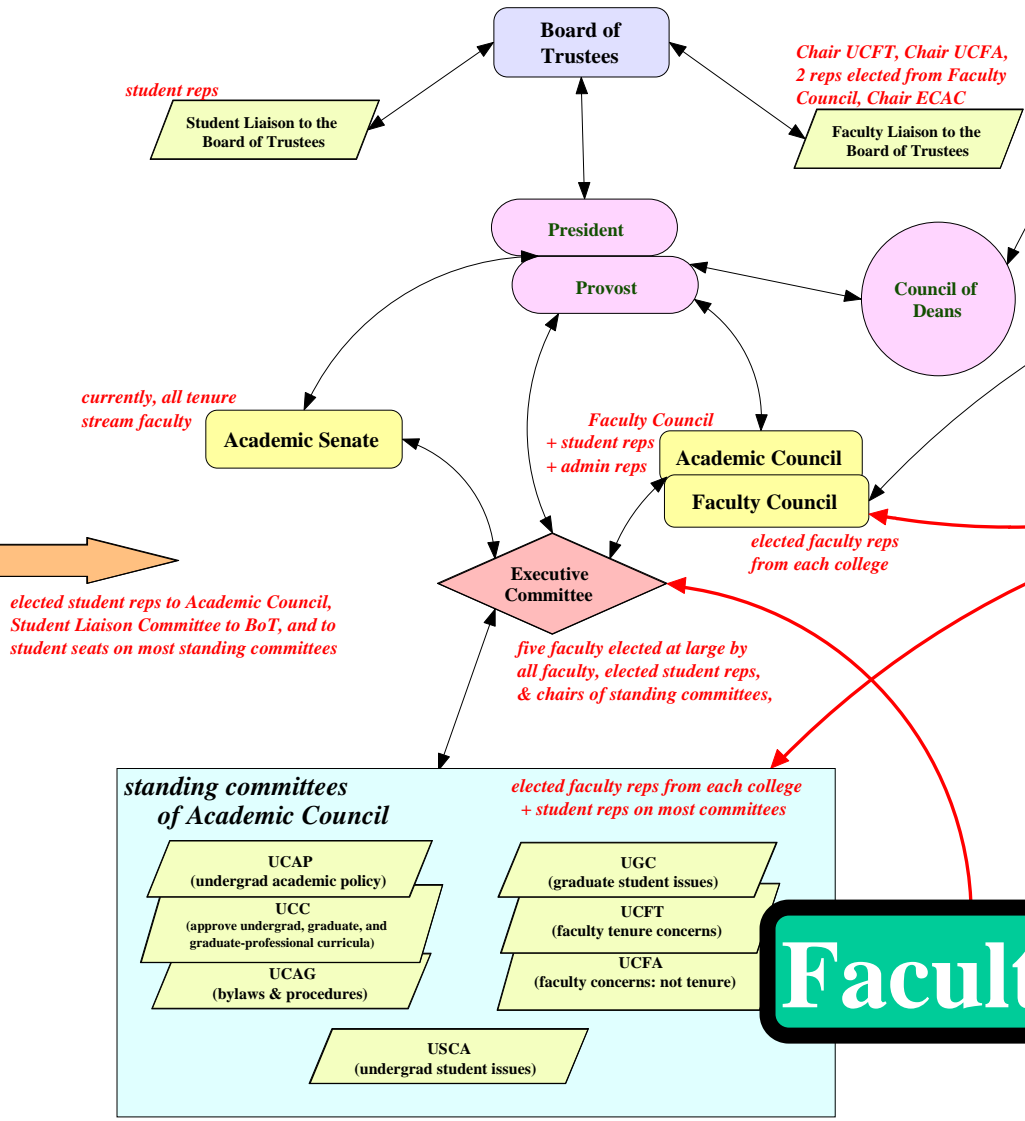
Board of Trustees

student reps

Student Liaison to the Board of Trustees

Chair UCFT, Chair UCFA, 2 reps elected from Faculty Council, Chair ECAC

Faculty Liaison to the Board of Trustees

President

Provost

Council of Deans

currently, all tenure stream faculty

Academic Senate

Faculty Council + student reps + admin reps

Academic Council

Faculty Council

elected faculty reps from each college

Executive Committee

elected student reps to Academic Council, Student Liaison Committee to BoT, and to student seats on most standing committees

five faculty elected at large by all faculty, elected student reps, & chairs of standing committees,

standing committees of Academic Council

elected faculty reps from each college + student reps on most committees

UCAP (undergrad academic policy)

UCC (approve undergrad, graduate, and graduate-professional curricula)

UCAG (bylaws & procedures)

UGC (graduate student issues)

UCFT (faculty tenure concerns)

UCFA (faculty concerns: not tenure)

USCA (undergrad student issues)

Facult